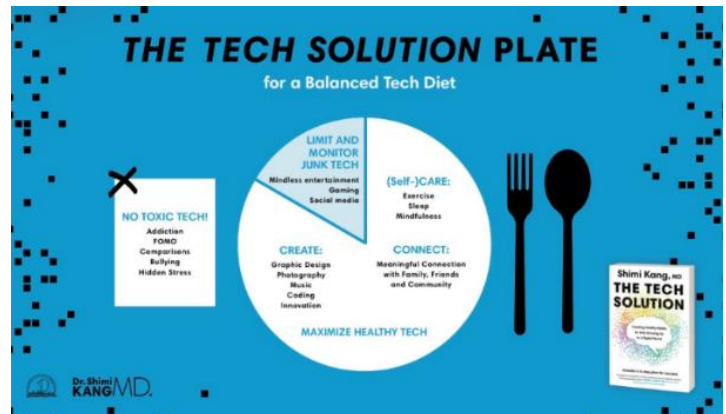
THE TECH SOLUTION PLATE

for a Balanced Tech Diet

NO TOXIC TECH!
Addiction
FOMO
Comparisons
Bullying
Hidden Stress

LIMIT AND MONITOR JUNK TECH
Mindless entertainment
Gaming
Social media

(Self-)CARE:
Exercise
Sleep
Mindfulness

CREATE:
Graphic Design
Photography
Music
Coding
Innovation

CONNECT:
Meaningful Connection with Family, Friends and Community

MAXIMIZE HEALTHY TECH

Dr. Shimi KANG MD.

Shimi Kang, MD
THE TECH SOLUTION
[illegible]